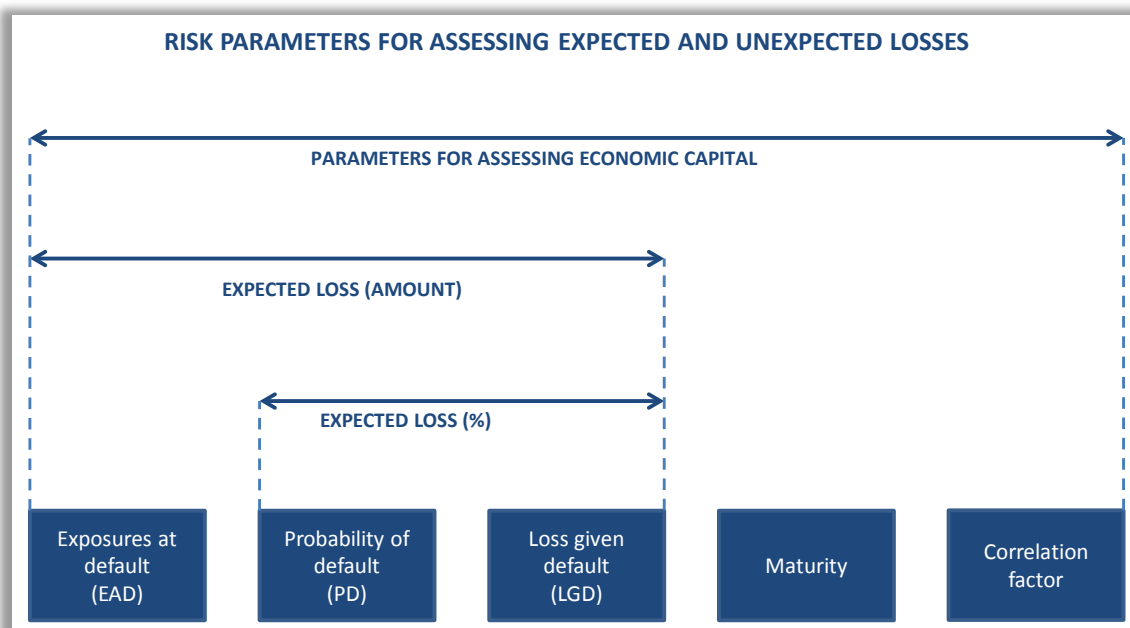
RISK PARAMETERS FOR ASSESSING EXPECTED AND UNEXPECTED LOSSES

PARAMETERS FOR ASSESSING ECONOMIC CAPITAL

EXPECTED LOSS (AMOUNT)

EXPECTED LOSS (%)

Exposures at default (EAD)

Probability of default (PD)

Loss given default (LGD)

Maturity

Correlation factor